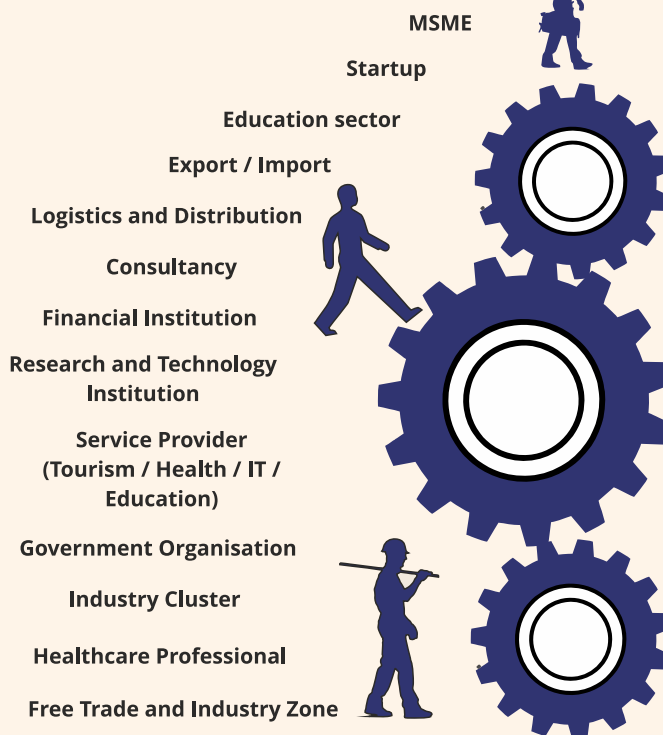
MSME

Startup

Education sector

Export / Import

Logistics and Distribution

Consultancy

Financial Institution

Research and Technology Institution

Service Provider (Tourism / Health / IT / Education)

Government Organisation

Industry Cluster

Healthcare Professional

Free Trade and Industry Zone